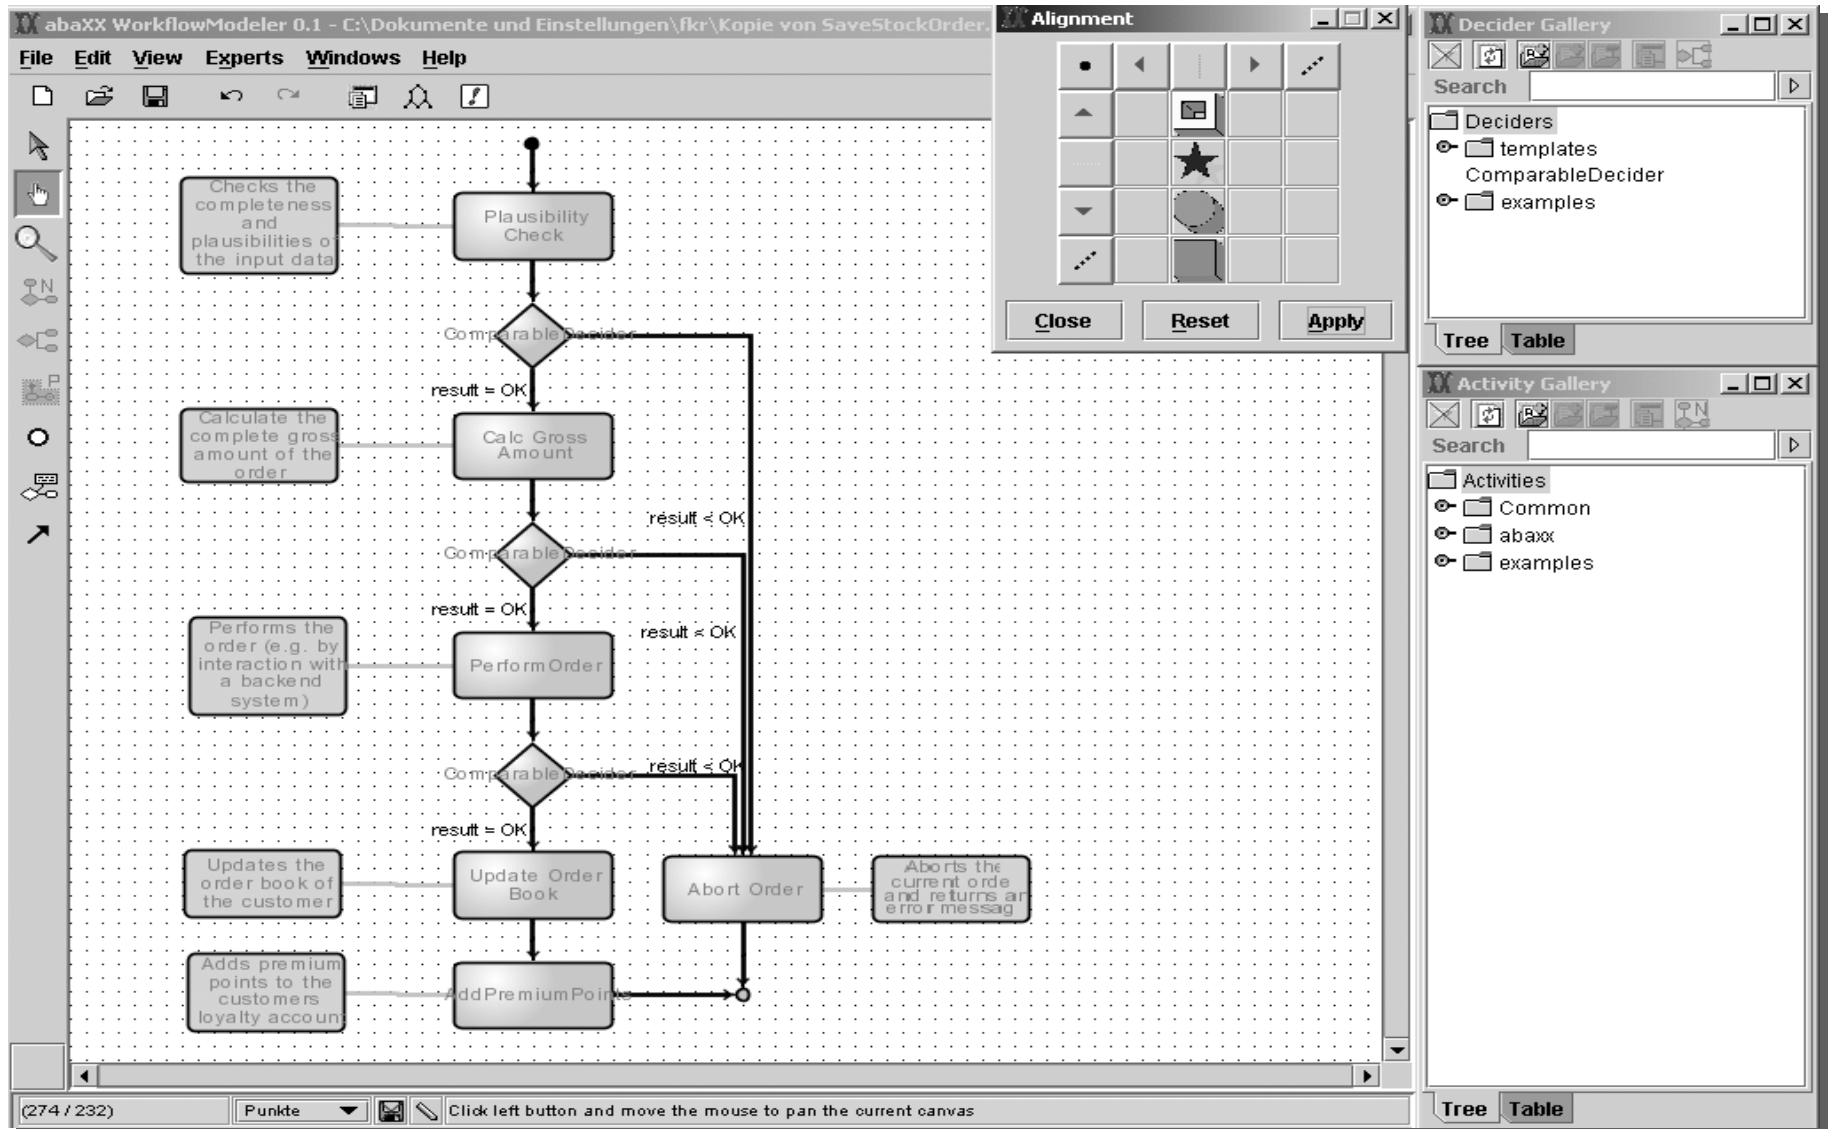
abaXX WorkflowModeler 0.1 - C:\Dokumente und Einstellungen\fkr\Kopie von SaveStockOrder.

File Edit View Experts Windows Help

Alignment

Close Reset Apply

Decider Gallery

Search

Deciders
templates
ComparableDecider
examples

Tree Table

Activity Gallery

Search

Activities
Common
abaxx
examples

Tree Table

Checks the completeness and plausibilities of the input data

Plausibility Check

ComparableDecider

result = OK

Calculate the complete gross amount of the order

Calc Gross Amount

result < OK

ComparableDecider

result = OK

result < OK

Performs the order (e.g. by interaction with a backend system)

Perform Order

ComparableDecider

result < OK

result = OK

Updates the order book of the customer

Update Order Book

Abort Order

Aborts the current order and returns an error messag

Adds premium points to the customers loyalty account

AddPremiumPoints

(274 / 232)

Punkte

Click left button and move the mouse to pan the current canvas